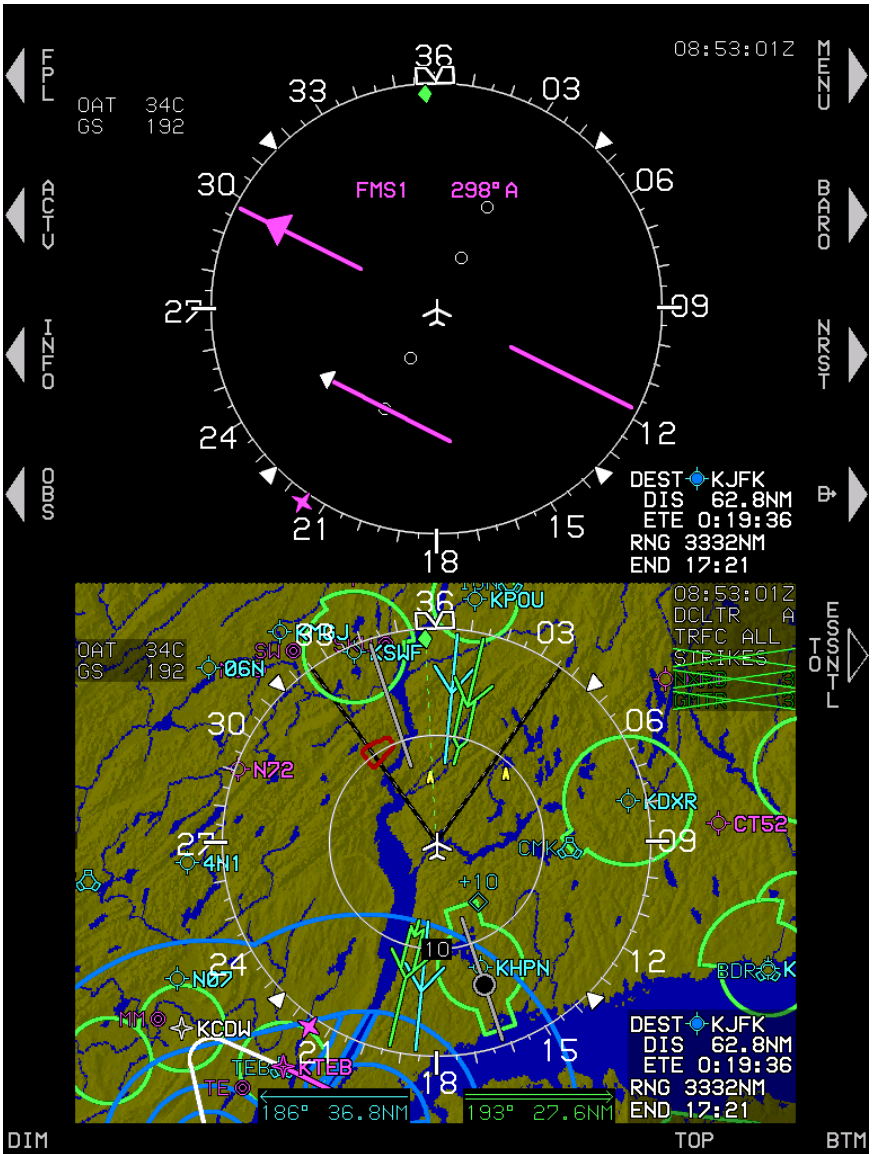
FPL

ACTV

INFO

OBS

OAT 34C
GS 192

08:53:01Z

MENU

BARO

NRST

36
33
03
30
06
FMS1 298° A
27
09
24
12
21
15
18

DEST KJFK
DIS 62.8NM
ETE 0:19:36
RNG 3332NM
END 17:21

08:53:01Z
DCLTR A
TRFC ALL
STRIKES
NXRD
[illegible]

ESSNTL
TO

OAT 34C
GS 192

KPOU
36
03
KSWF
SW
06N
30
06
N72
KDXR
CT52
27
09
4N1
CMK
+10
10
24
KHPN
12
N07
BDR
K
MM
KCDW
21
15
TEB
KTEB
TE
18

DEST KJFK
DIS 62.8NM
ETE 0:19:36
RNG 3332NM
END 17:21

186° 36.8NM
193° 27.6NM

DIM
TOP
BTM